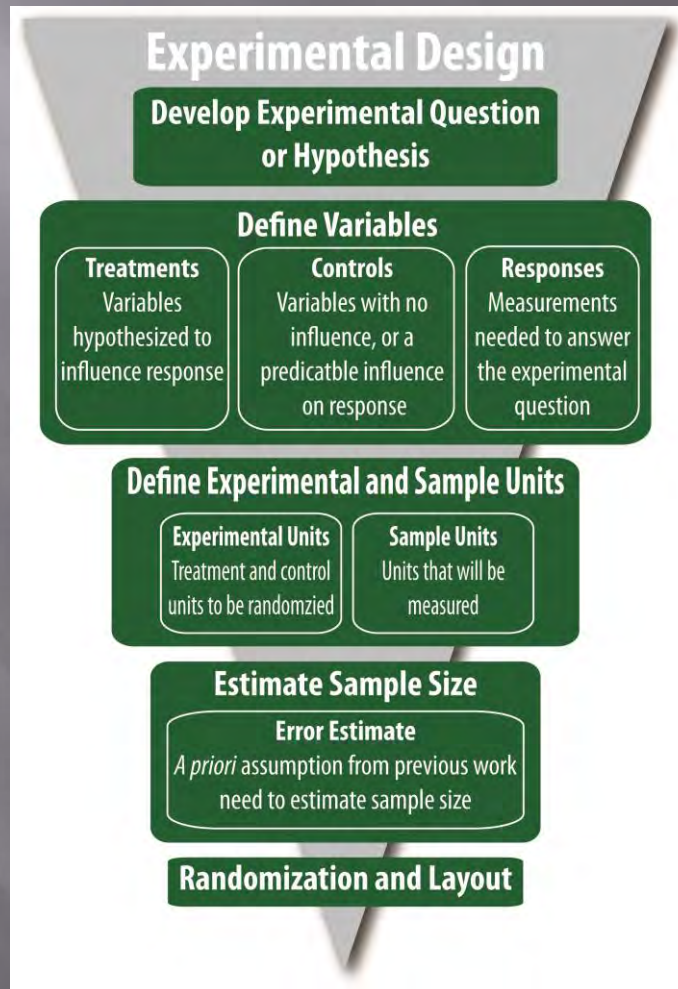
Experimental Design

Develop Experimental Question or Hypothesis

Define Variables

Treatments
Variables hypothesized to influence response

Controls
Variables with no influence, or a predicatble influence on response

Responses
Measurements needed to answer the experimental question

Define Experimental and Sample Units

Experimental Units
Treatment and control units to be randomzied

Sample Units
Units that will be measured

Estimate Sample Size

Error Estimate
A priori assumption from previous work need to estimate sample size

Randomization and Layout